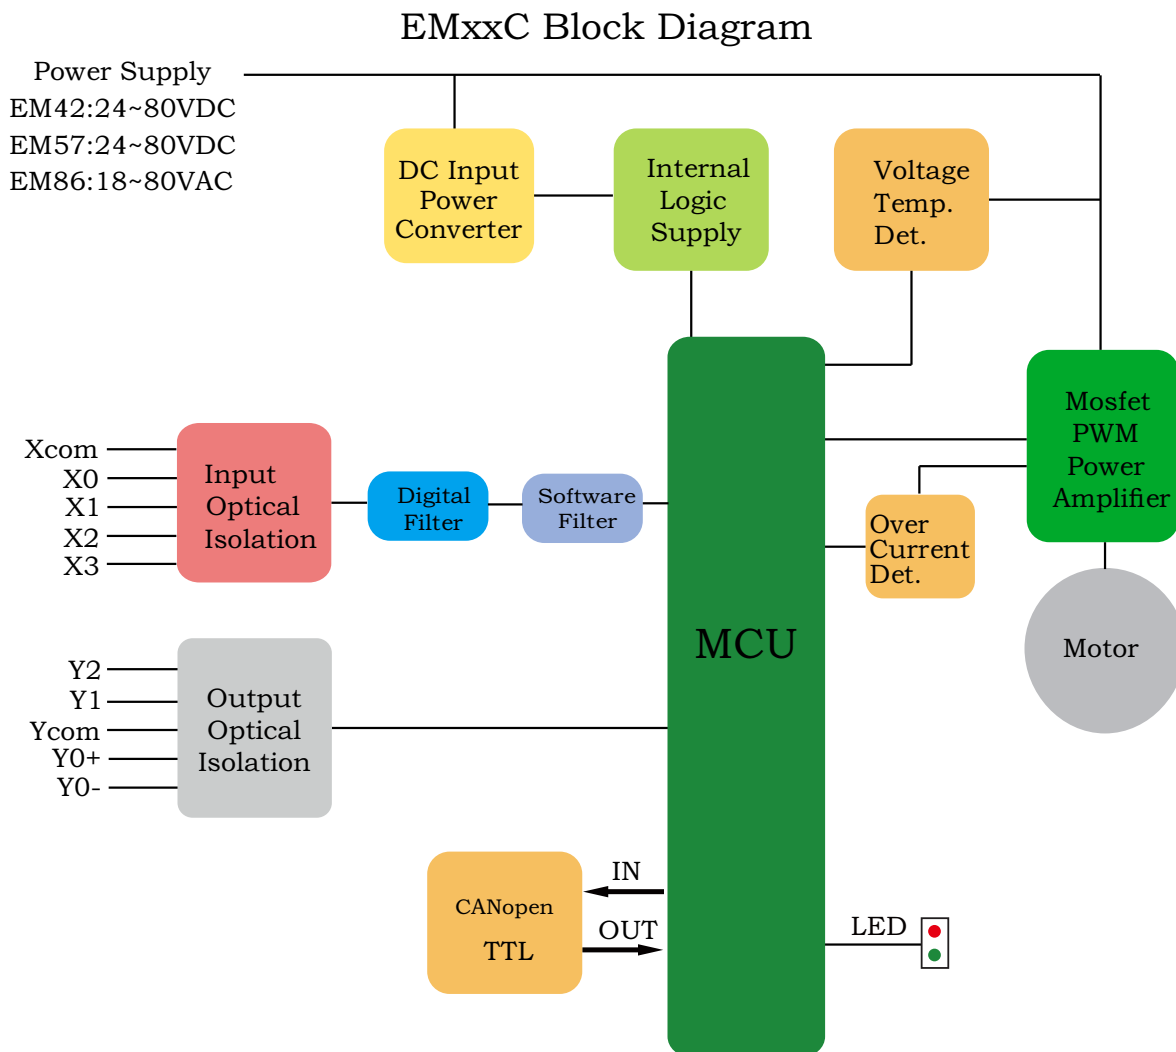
EMxxC Block Diagram

Power Supply
EM42:24~80VDC
EM57:24~80VDC
EM86:18~80VAC

DC Input Power Converter

Internal Logic Supply

Voltage Temp. Det.

Mosfet PWM Power Amplifier

Motor

Xcom
X0
X1
X2
X3

Input Optical Isolation

Digital Filter

Software Filter

MCU

Over Current Det.

Y2
Y1
Ycom
Y0+
Y0-

Output Optical Isolation

CANopen
TTL

IN
OUT

LED